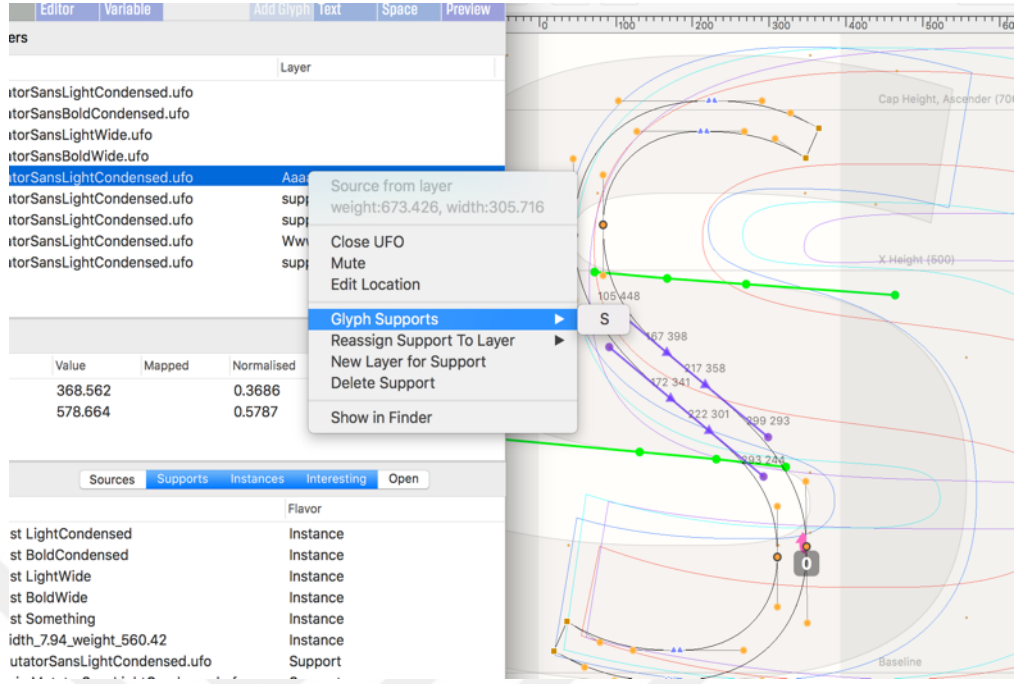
Editor Variable Add Glyph Text Space Preview

ers

Layer

utatorSansLightCondensed.ufo
utatorSansBoldCondensed.ufo
utatorSansLightWide.ufo
utatorSansBoldWide.ufo
utatorSansLightCondensed.ufo Aaa
utatorSansLightCondensed.ufo supp
utatorSansLightCondensed.ufo supp
utatorSansLightCondensed.ufo Www
utatorSansLightCondensed.ufo supp

Source from layer
weight:673.426, width:305.716

Close UFO
Mute
Edit Location

Glyph Supports
Reassign Support To Layer
New Layer for Support
Delete Support

Show in Finder

S

| Value | Mapped | Normalised |
|---|---|---|
| 368.562 | | 0.3686 |
| 578.664 | | 0.5787 |

Sources Supports Instances Interesting Open

Flavor

| | Flavor |
|---|---|
| st LightCondensed | Instance |
| st BoldCondensed | Instance |
| st LightWide | Instance |
| st BoldWide | Instance |
| st Something | Instance |
| idth_7.94_weight_560.42 | Instance |
| utatorSansLightCondensed.ufo | Support |

0 100 200 300 400 500 60

Cap Height, Ascender (700

X Height (500)

105 448
167 398
217 358
172 341
222 301
299 293
293 244

0

Baseline